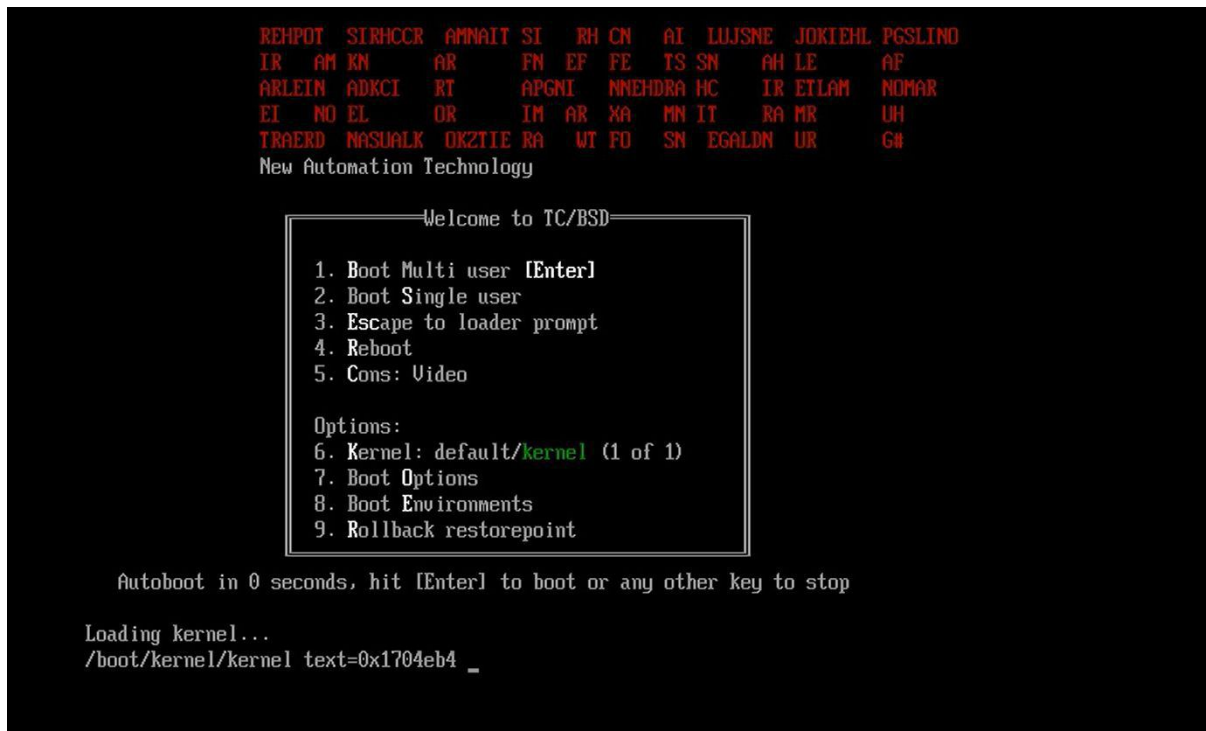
REHPOT SIRHCCR AMNAIT SI RH CN AI LUJSNE JOKIEHL PGSLINO
IR AM KN AR FN EF FE TS SN AH LE AF
ARLEIN ADKCI RT APGNI NNEHDRA HC IR ETLAM NOMAR
EI NO EL OR IM AR XA MN IT RA MR UH
TRAERD NASUALK OKZTIE RA WT FO SN EGALDN UR G#
New Automation Technology

Welcome to TC/BSD

1. Boot Multi user [Enter]
2. Boot Single user
3. Escape to loader prompt
4. Reboot
5. Cons: Video

Options:
6. Kernel: default/kernel (1 of 1)
7. Boot Options
8. Boot Environments
9. Rollback restorepoint

Autoboot in 0 seconds, hit [Enter] to boot or any other key to stop

Loading kernel...
/boot/kernel/kernel text=0x1704eb4 _